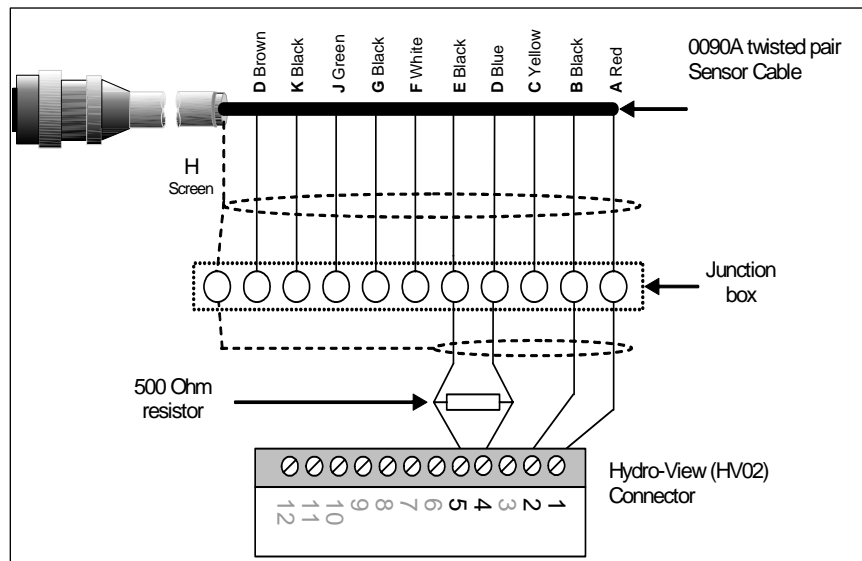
D Brown
K Black
J Green
G Black
F White
E Black
D Blue
C Yellow
B Black
A Red

0090A twisted pair Sensor Cable

H
Screen

Junction box

500 Ohm resistor

Hydro-View (HV02) Connector

12
11
10
9
8
7
6
5
4
3
2
1